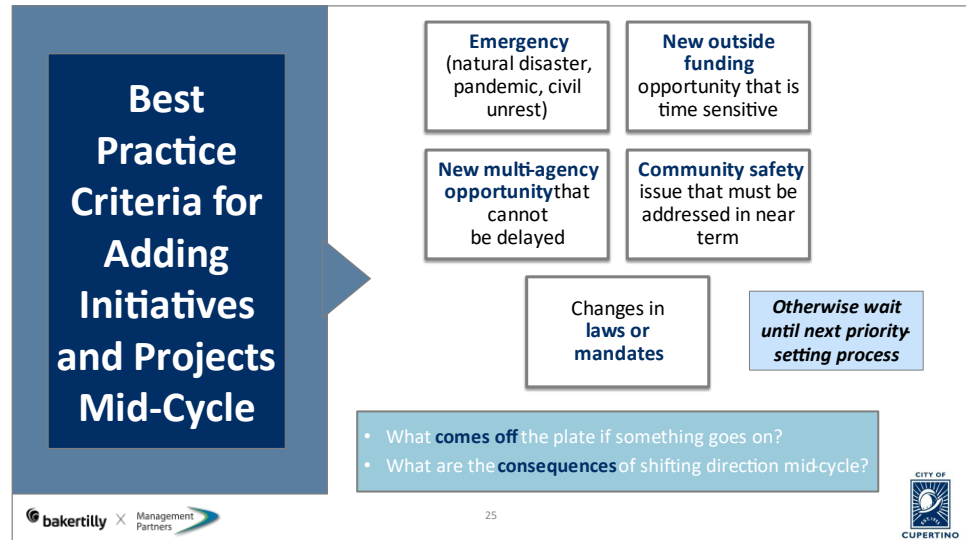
Best Practice Criteria for Adding Initiatives and Projects Mid-Cycle

**Emergency** (natural disaster, pandemic, civil unrest)

**New outside funding** opportunity that is time sensitive

**New multi-agency opportunity** that cannot be delayed

**Community safety** issue that must be addressed in near term

Changes in **laws or mandates**

*Otherwise wait until next priority-setting process*

- What **comes off** the plate if something goes on?
- What are the **consequences** of shifting direction mid-cycle?

bakertilly X Management Partners

25

CITY OF CUPERTINO